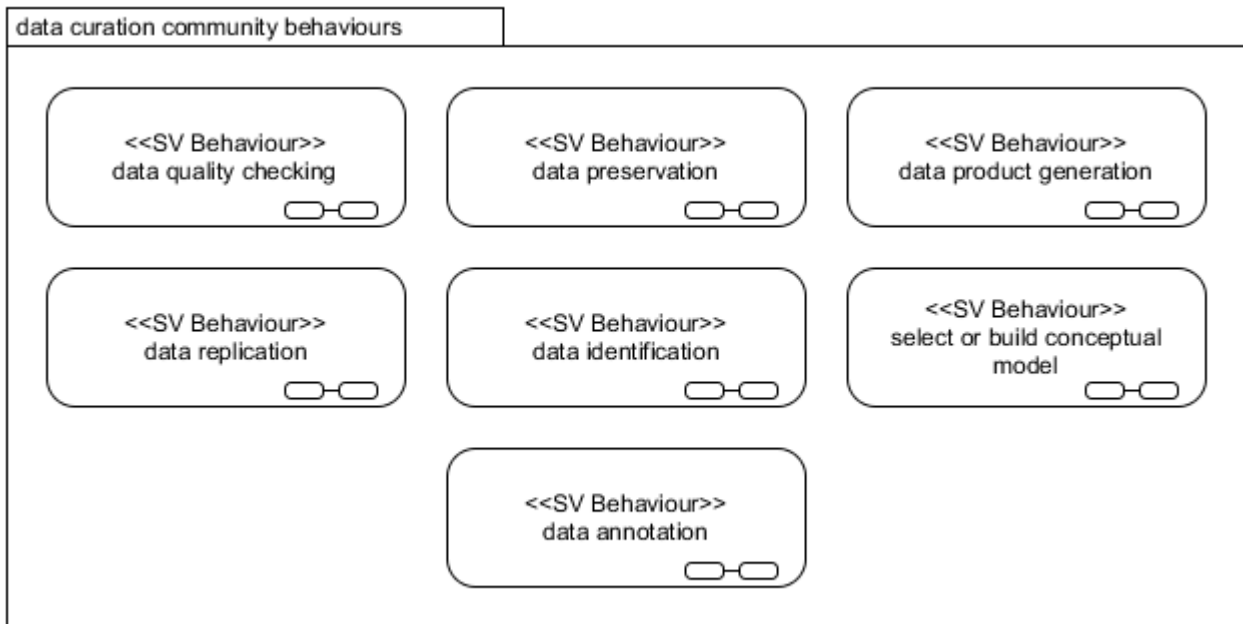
data curation community behaviours

<<SV Behaviour>>
data quality checking

<<SV Behaviour>>
data preservation

<<SV Behaviour>>
data product generation

<<SV Behaviour>>
data replication

<<SV Behaviour>>
data identification

<<SV Behaviour>>
select or build conceptual model

<<SV Behaviour>>
data annotation